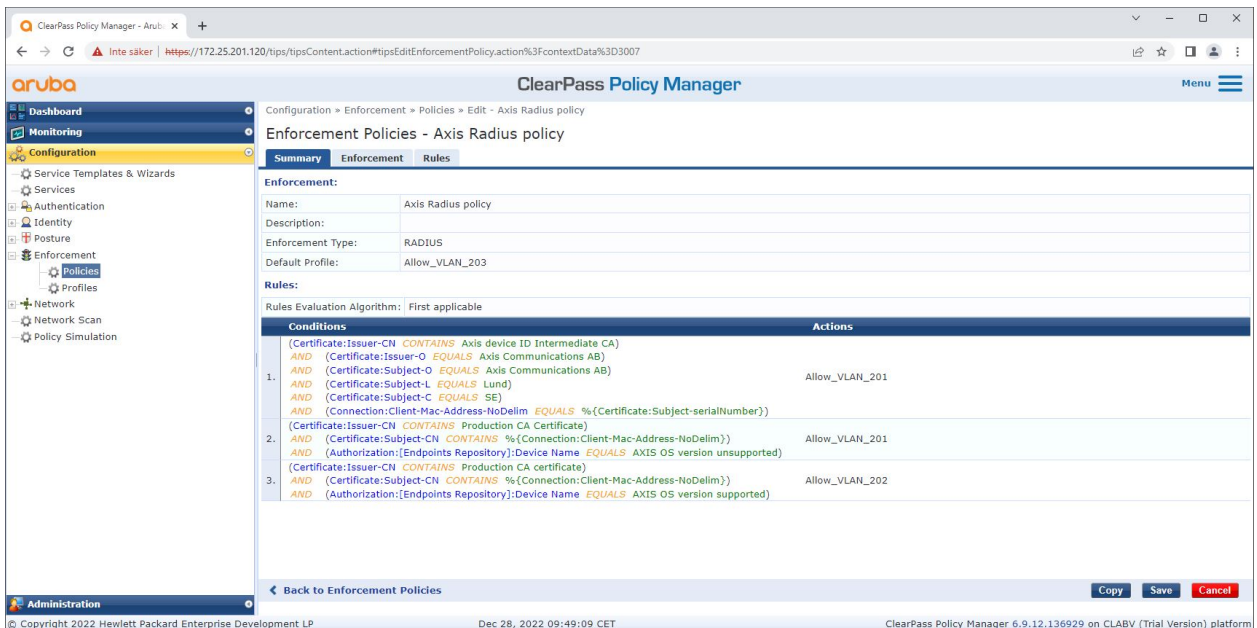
ClearPass Policy Manager - Aruba ×  +

Inte säker | https://172.25.201.120/tips/tipsContent.action#tipsEditEnforcementPolicy.action%3FcontextData%3D3007

aruba

ClearPass Policy Manager

Menu

Dashboard
Monitoring
Configuration
Service Templates & Wizards
Services
Authentication
Identity
Posture
Enforcement
Policies
Profiles
Network
Network Scan
Policy Simulation

Administration

Configuration » Enforcement » Policies » Edit - Axis Radius policy

Enforcement Policies - Axis Radius policy

Summary | Enforcement | Rules

Enforcement:

| Name: | Axis Radius policy |
|---|---|
| Description: | |
| Enforcement Type: | RADIUS |
| Default Profile: | Allow_VLAN_203 |

Rules:

Rules Evaluation Algorithm: First applicable

| | Conditions | Actions |
|---|---|---|
| 1. | (Certificate:Issuer-CN CONTAINS Axis device ID Intermediate CA) AND (Certificate:Issuer-O EQUALS Axis Communications AB) AND (Certificate:Subject-O EQUALS Axis Communications AB) AND (Certificate:Subject-L EQUALS Lund) AND (Certificate:Subject-C EQUALS SE) AND (Connection:Client-Mac-Address-NoDelim EQUALS %{Certificate:Subject-serialNumber}) | Allow_VLAN_201 |
| 2. | (Certificate:Issuer-CN CONTAINS Production CA Certificate) AND (Certificate:Subject-CN CONTAINS %{Connection:Client-Mac-Address-NoDelim}) AND (Authorization:[Endpoints Repository]:Device Name EQUALS AXIS OS version unsupported) | Allow_VLAN_201 |
| 3. | (Certificate:Issuer-CN CONTAINS Production CA certificate) AND (Certificate:Subject-CN CONTAINS %{Connection:Client-Mac-Address-NoDelim}) AND (Authorization:[Endpoints Repository]:Device Name EQUALS AXIS OS version supported) | Allow_VLAN_202 |

Back to Enforcement Policies

Copy  Save  Cancel

© Copyright 2022 Hewlett Packard Enterprise Development LP

Dec 28, 2022 09:49:09 CET

ClearPass Policy Manager 6.9.12.136929 on CLABV (Trial Version) platform